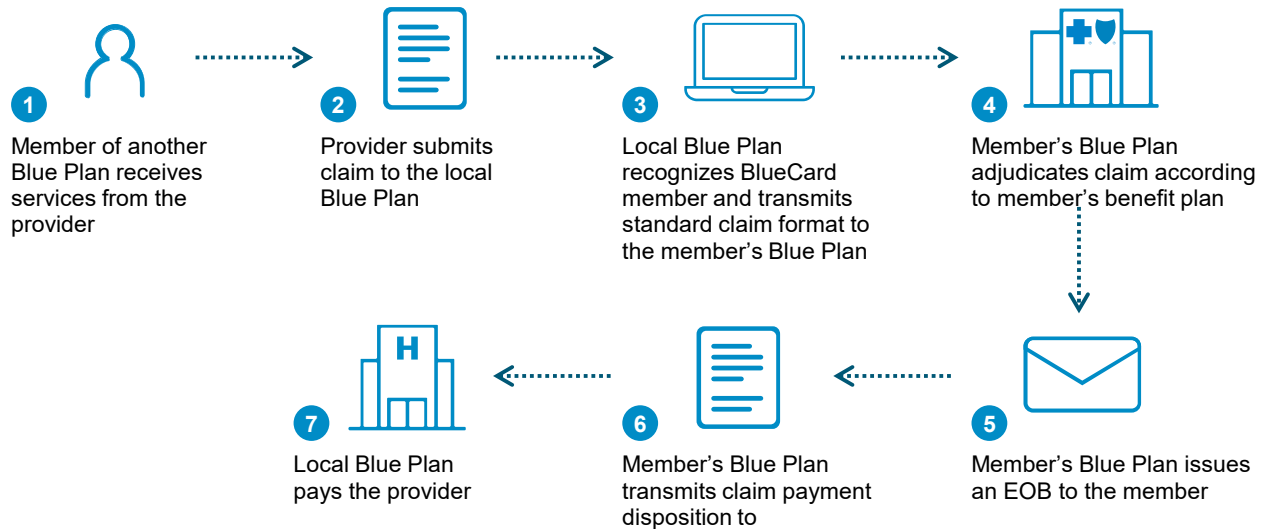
1
Member of another Blue Plan receives services from the provider

2
Provider submits claim to the local Blue Plan

3
Local Blue Plan recognizes BlueCard member and transmits standard claim format to the member’s Blue Plan

4
Member’s Blue Plan adjudicates claim according to member’s benefit plan

5
Member’s Blue Plan issues an EOB to the member

6
Member’s Blue Plan transmits claim payment disposition to

7
Local Blue Plan pays the provider

H